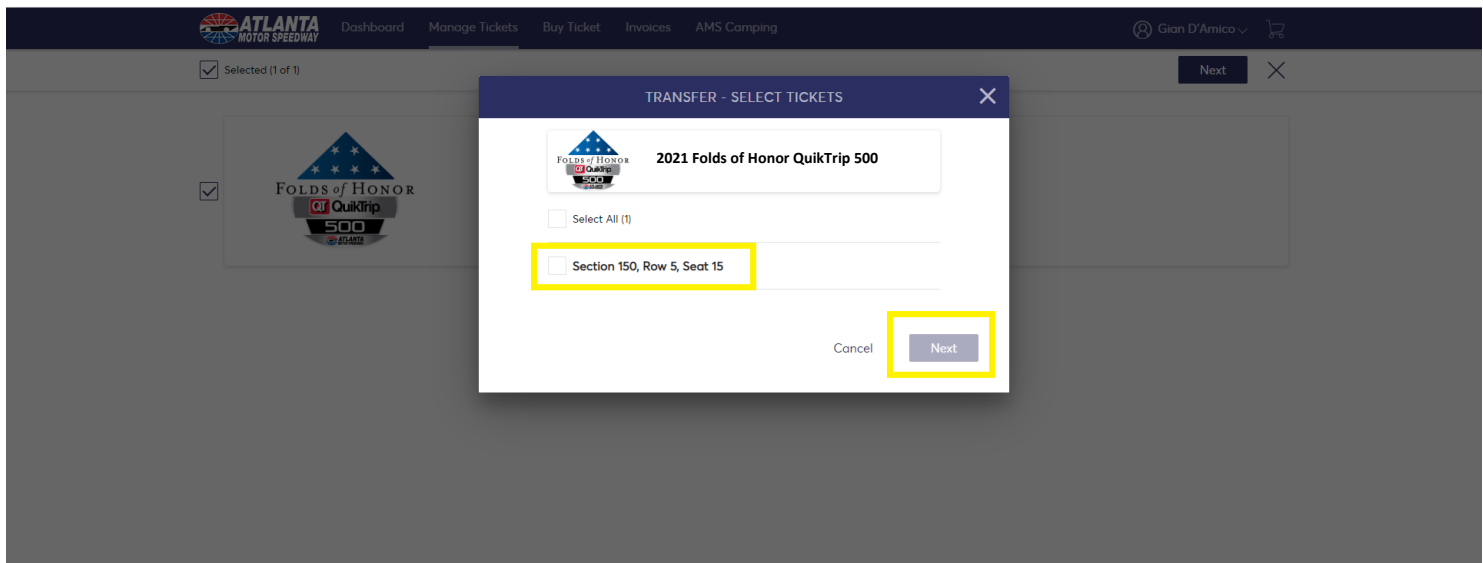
ATLANTA MOTOR SPEEDWAY Dashboard Manage Tickets Buy Ticket Invoices AMS Camping Gian D'Amico

Selected (1 of 1)

Next

FOLDS of HONOR
QT QuikTrip
500
ATLANTA MOTOR SPEEDWAY

TRANSFER - SELECT TICKETS

FOLDS of HONOR QT QuikTrip 500

2021 Folds of Honor QuikTrip 500

Select All (1)

Section 150, Row 5, Seat 15

Cancel

Next